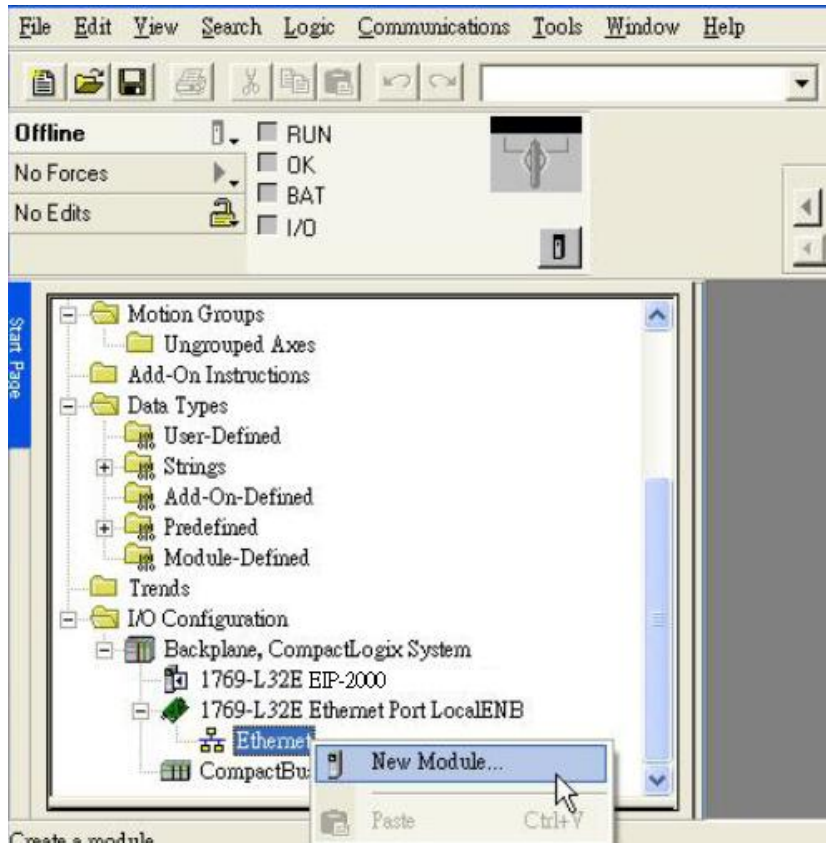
File Edit View Search Logic Communications Tools Window Help

Offline
No Forces
No Edits
RUN
OK
BAT
I/O

Start Page

Motion Groups
Ungrouped Axes
Add-On Instructions
Data Types
User-Defined
Strings
Add-On-Defined
Predefined
Module-Defined
Trends
I/O Configuration
Backplane, CompactLogix System
1769-L32E EIP-2000
1769-L32E Ethernet Port LocalENB
Ethernet
CompactBu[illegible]

New Module...
Paste Ctrl+V

Create a module